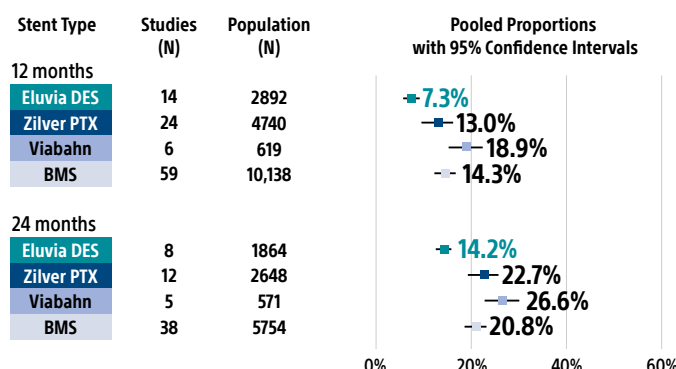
| Stent Type | Studies (N) | Population (N) | Pooled Proportions with 95% Confidence Intervals |
|---|---|---|---|
| 12 months | | | |
| Eluvia DES | 14 | 2892 | 7.3% |
| Zilver PTX | 24 | 4740 | 13.0% |
| Viabahn | 6 | 619 | 18.9% |
| BMS | 59 | 10,138 | 14.3% |
| 24 months | | | |
| Eluvia DES | 8 | 1864 | 14.2% |
| Zilver PTX | 12 | 2648 | 22.7% |
| Viabahn | 5 | 571 | 26.6% |
| BMS | 38 | 5754 | 20.8% |

0% 20% 40% 60%